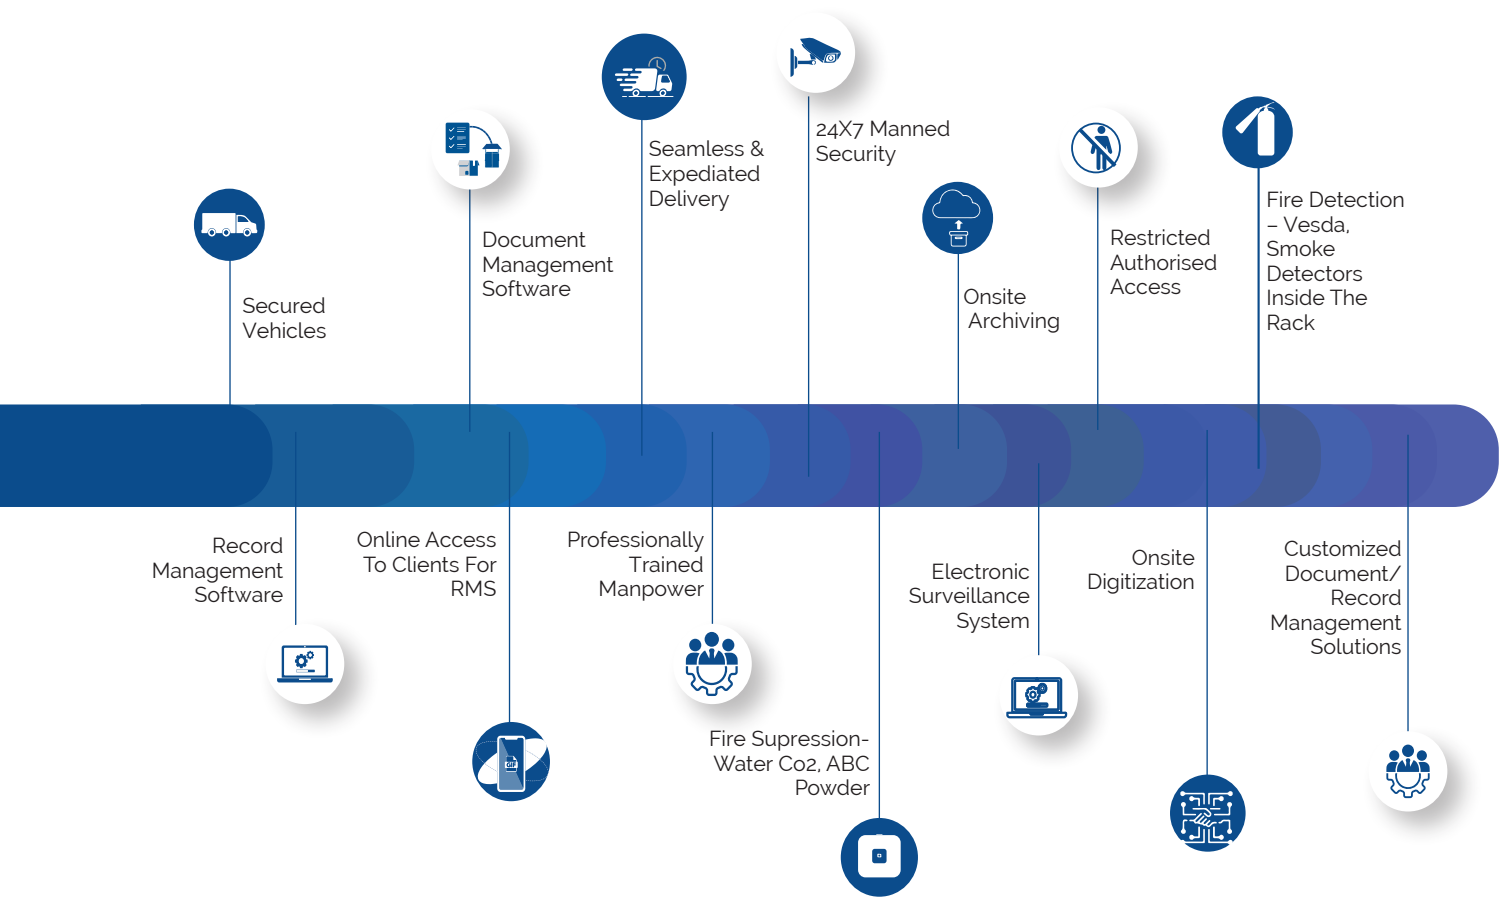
Secured Vehicles

Document Management Software

Seamless & Expediated Delivery

24X7 Manned Security

Onsite Archiving

Restricted Authorised Access

Fire Detection – Vesda, Smoke Detectors Inside The Rack

Record Management Software

Online Access To Clients For RMS

Professionally Trained Manpower

Fire Supression-Water Co2, ABC Powder

Electronic Surveillance System

Onsite Digitization

Customized Document/ Record Management Solutions